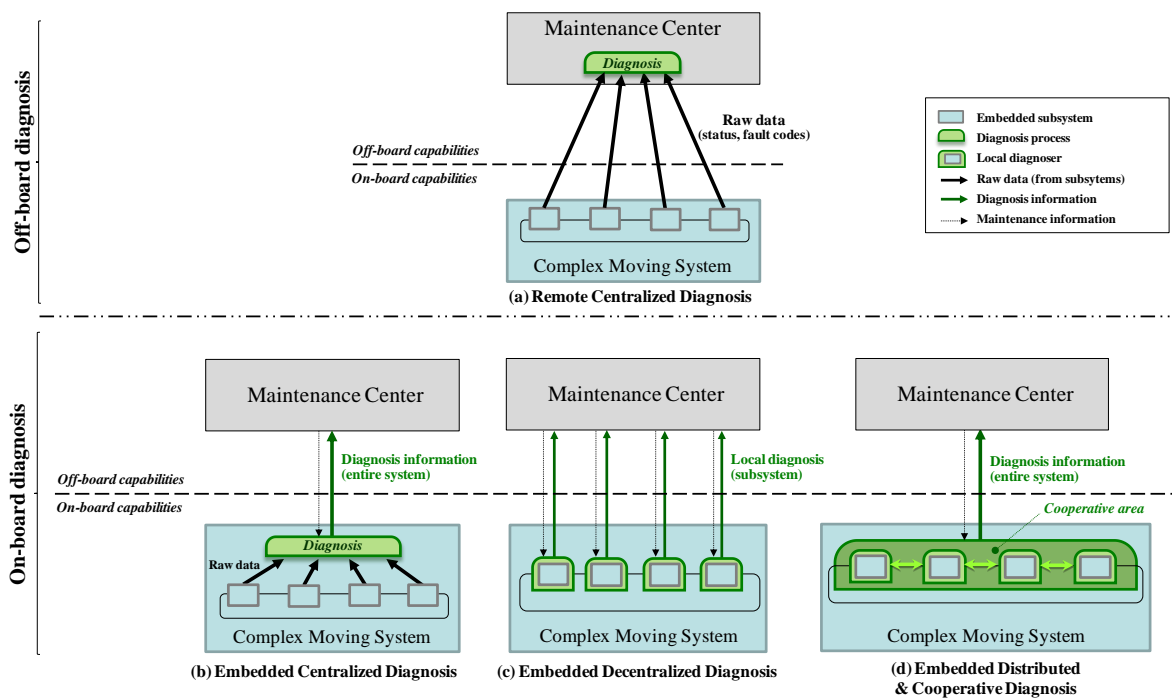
Off-board diagnosis

Maintenance Center

Diagnosis

Raw data (status, fault codes)

Off-board capabilities

On-board capabilities

Complex Moving System

(a) Remote Centralized Diagnosis

Embedded subsystem
Diagnosis process
Local diagnoser
Raw data (from subsytems)
Diagnosis information
Maintenance information

On-board diagnosis

Maintenance Center

Diagnosis information (entire system)

Off-board capabilities

On-board capabilities

Diagnosis

Raw data

Complex Moving System

(b) Embedded Centralized Diagnosis

Maintenance Center

Local diagnosis (subsystem)

Complex Moving System

(c) Embedded Decentralized Diagnosis

Maintenance Center

Diagnosis information (entire system)

Cooperative area

Complex Moving System

(d) Embedded Distributed & Cooperative Diagnosis